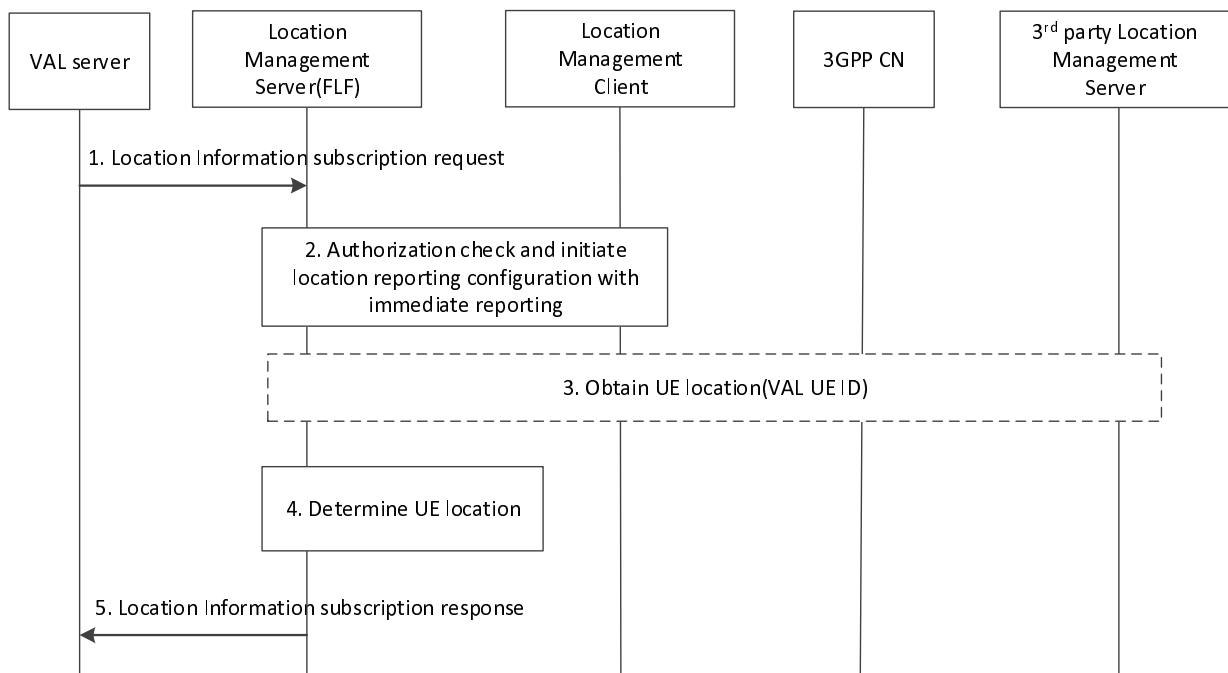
VAL server

Location Management Server(FLF)

Location Management Client

3GPP CN

3$^{rd}$ party Location Management Server

1. Location Information subscription request

2. Authorization check and initiate location reporting configuration with immediate reporting

3. Obtain UE location(VAL UE ID)

4. Determine UE location

5. Location Information subscription response